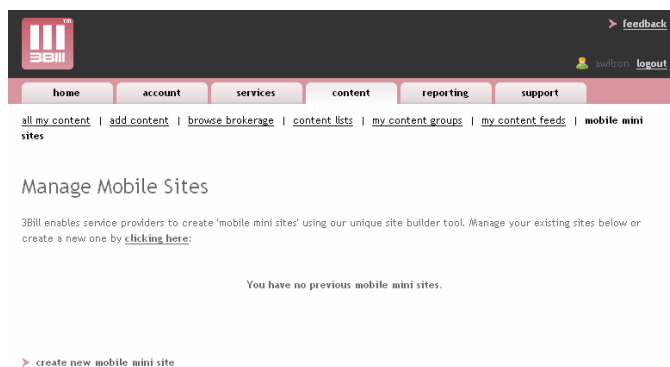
3BIII TM

feedback

awilson logout

home | account | services | content | reporting | support

all my content | add content | browse brokerage | content lists | my content groups | my content feeds | mobile mini sites

Manage Mobile Sites

3Bill enables service providers to create 'mobile mini sites' using our unique site builder tool. Manage your existing sites below or create a new one by clicking here:

You have no previous mobile mini sites.

create new mobile mini site